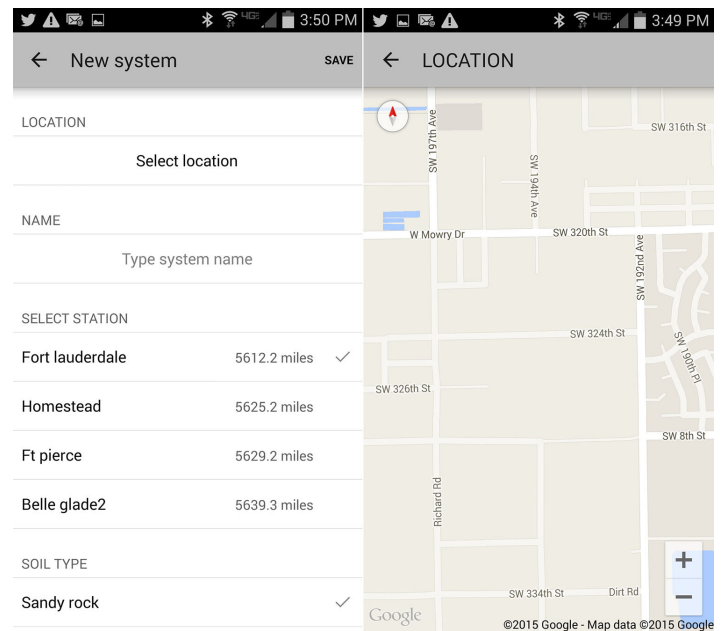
3:50 PM

← New system SAVE

LOCATION

Select location

NAME

Type system name

SELECT STATION

| | |
|---|---|
| Fort lauderdale | 5612.2 miles ✓ |
| Homestead | 5625.2 miles |
| Ft pierce | 5629.2 miles |
| Belle glade2 | 5639.3 miles |

SOIL TYPE

Sandy rock ✓

3:49 PM

← LOCATION

SW 197th Ave
SW 316th St
SW 194th Ave
W Mowry Dr
SW 320th St
SW 192nd Ave
SW 324th St
SW 190th Pl
SW 326th St
SW 8th St
Richard Rd
SW 334th St
Dirt Rd

+
−

Google
©2015 Google - Map data ©2015 Google